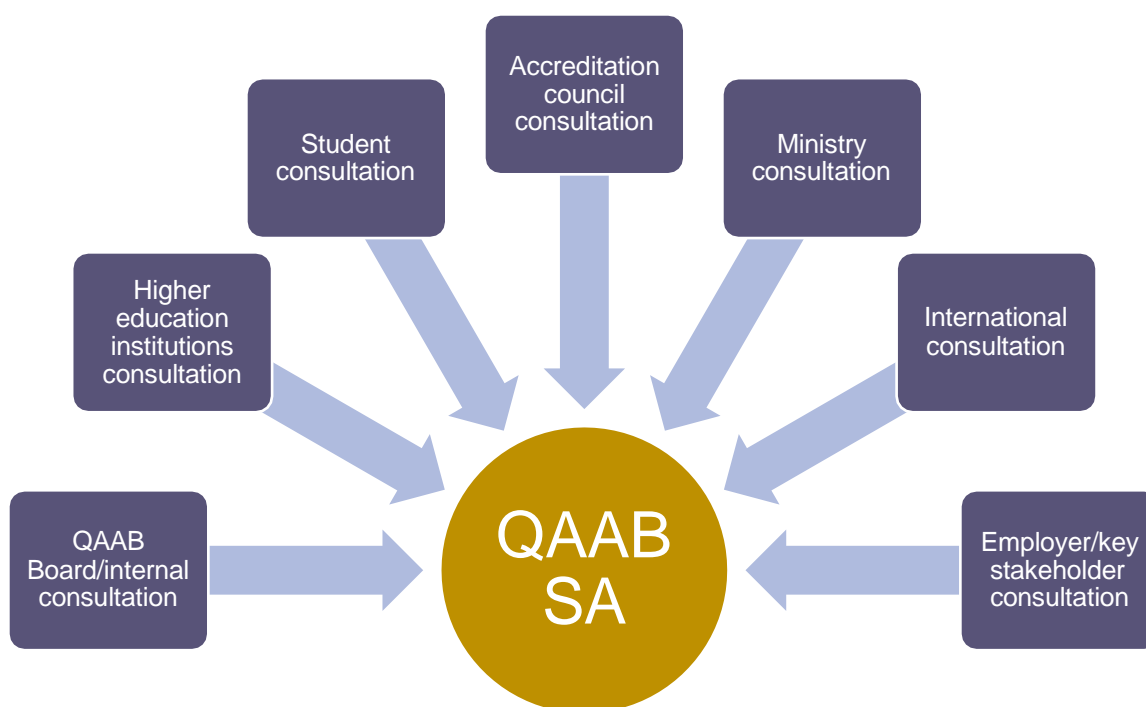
Accreditation council consultation

Student consultation

Ministry consultation

Higher education institutions consultation

International consultation

QAAB Board/internal consultation

QAAB SA

Employer/key stakeholder consultation